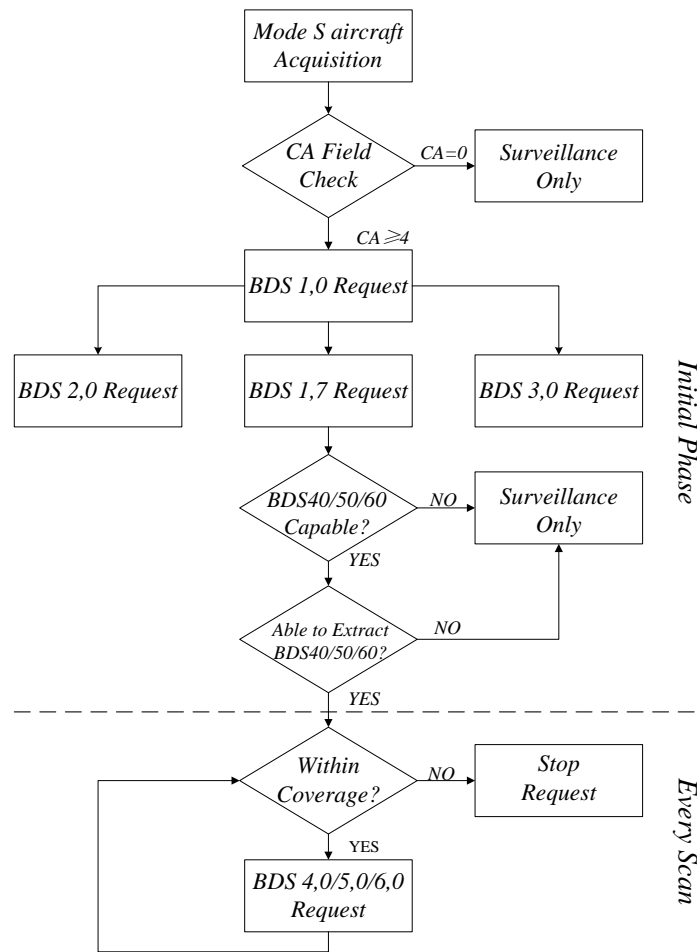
Mode S aircraft Acquisition

CA Field Check

CA=0

Surveillance Only

CA$\geqslant$4

BDS 1,0 Request

BDS 2,0 Request

BDS 1,7 Request

BDS 3,0 Request

BDS40/50/60 Capable?

NO

Surveillance Only

YES

Able to Extract BDS40/50/60?

NO

YES

Initial Phase

Within Coverage?

NO

Stop Request

YES

BDS 4,0/5,0/6,0 Request

Every Scan